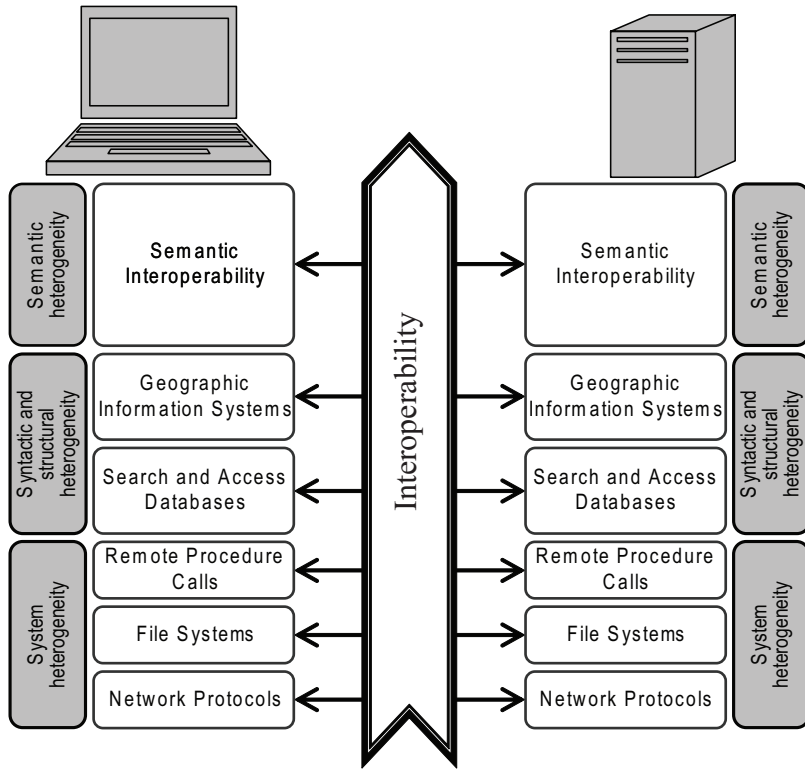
Semantic heterogeneity

Semantic Interoperability

Syntactic and structural heterogeneity

Geographic Information Systems

Search and Access Databases

System heterogeneity

Remote Procedure Calls

File Systems

Network Protocols

Interoperability

Semantic Interoperability

Semantic heterogeneity

Geographic Information Systems

Search and Access Databases

Syntactic and structural heterogeneity

Remote Procedure Calls

File Systems

Network Protocols

System heterogeneity